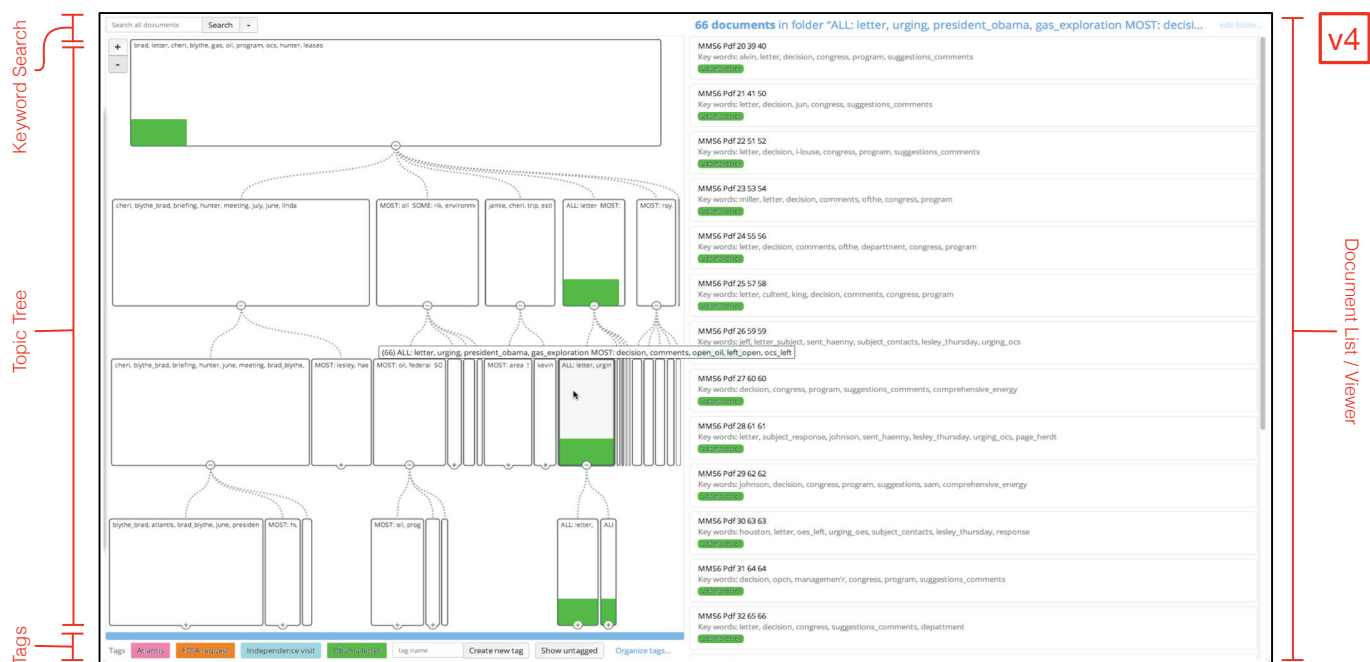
Keyword Search

Topic Tree

Tags

Search all documents Search

+
-

brad, letter, cheri, blythe, gas, oil, program, ocs, hunter, leases

cheri, blythe_brad, briefing, hunter, meeting, july, june, linda
MOST: oil SOME: rik, environm
jamie, cheri, trip, esti
ALL: letter MOST:
MOST: roy

(66) ALL: letter, urging, president_obama, gas_exploration MOST: decision, comments, open_oil, left_open, ocs_left

cheri, blythe_brad, briefing, hunter, june, meeting, brad_blythe,
MOST: lesley, hae
MOST: oil, federal SO
MOST: area
kevin
ALL: letter, urgin

blythe_brad, atlantis, brad_blythe, june, presiden
MOST: h
MOST: oil, prog
ALL: letter,
ALI

Tags Atlantis FOIA request Independence visit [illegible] tag name Create new tag Show untagged Organize tags...

66 documents in folder "ALL: letter, urging, president_obama, gas_exploration MOST: decisi...
edit folder...

v4

MMS6 Pdf 20 39 40
Key words: alvin, letter, decision, congress, program, suggestions_comments

MMS6 Pdf 21 41 50
Key words: letter, decision, jun, congress, suggestions_comments

MMS6 Pdf 22 51 52
Key words: letter, decision, i-louse, congress, program, suggestions_comments

MMS6 Pdf 23 53 54
Key words: miller, letter, decision, comments, ofthe, congress, program

MMS6 Pdf 24 55 56
Key words: letter, decision, comments, ofthe, departtnent, congress, program

MMS6 Pdf 25 57 58
Key words: letter, cultent, king, decision, comments, congress, program

MMS6 Pdf 26 59 59
Key words: jeff, letter_subject, sent_haenny, subject_contacts, lesley_thursday, urging_ocs

MMS6 Pdf 27 60 60
Key words: decision, congress, program, suggestions_comments, comprehensive_energy

MMS6 Pdf 28 61 61
Key words: letter, subject_response, johnson, sent_haenny, lesley_thursday, urging_ocs, page_herdt

MMS6 Pdf 29 62 62
Key words: johnson, decision, congress, program, suggestions, sam, comprehensive_energy

MMS6 Pdf 30 63 63
Key words: houston, letter, oes_left, urging_oes, subject_contacts, lesley_thursday, response

MMS6 Pdf 31 64 64
Key words: decision, opcn, managemen'r, congress, program, suggestions_comments

MMS6 Pdf 32 65 66
Key words: letter, decision, congress, suggestions_comments, depattment

Document List / Viewer